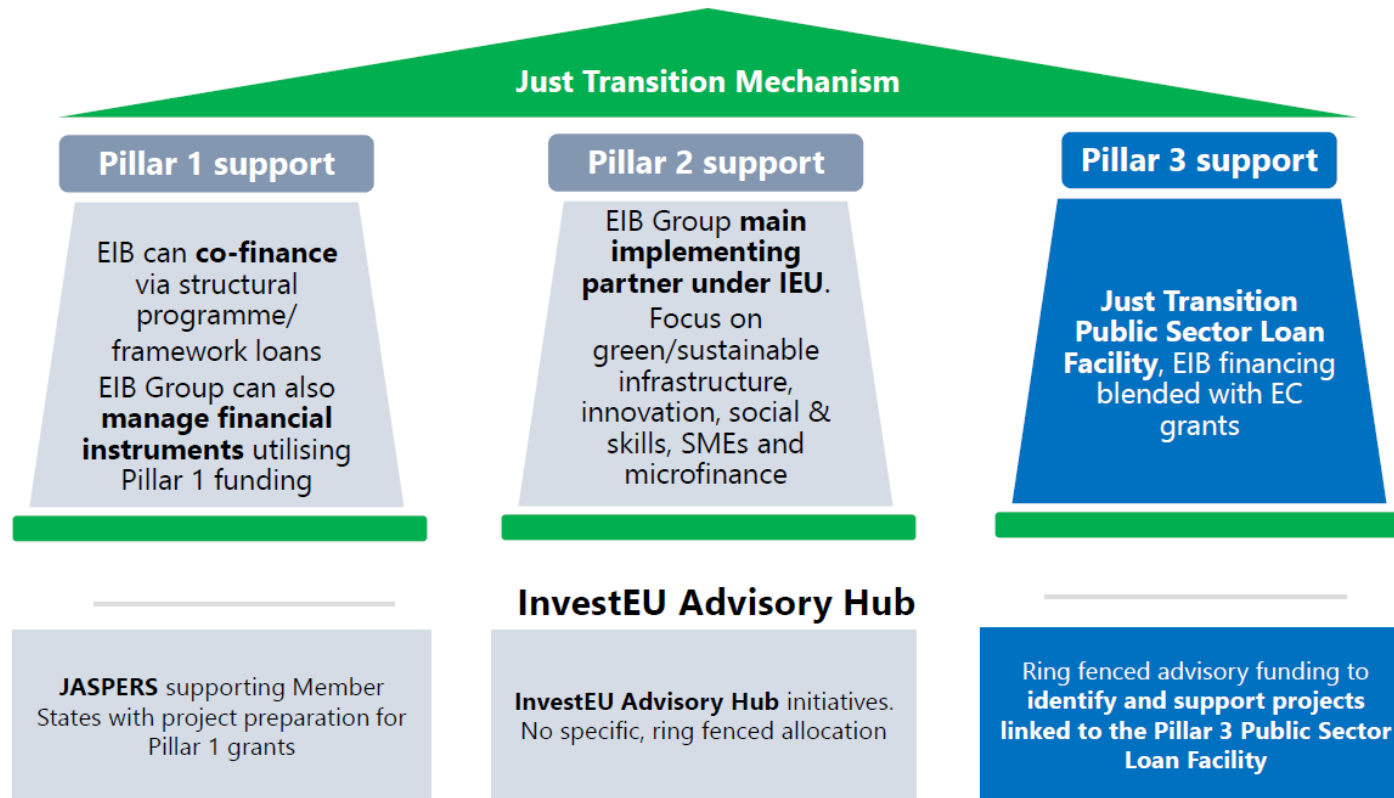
Just Transition Mechanism

Pillar 1 support

EIB can co-finance via structural programme/ framework loans

EIB Group can also manage financial instruments utilising Pillar 1 funding

Pillar 2 support

EIB Group main implementing partner under IEU.

Focus on green/sustainable infrastructure, innovation, social & skills, SMEs and microfinance

Pillar 3 support

Just Transition Public Sector Loan Facility, EIB financing blended with EC grants

InvestEU Advisory Hub

JASPERS supporting Member States with project preparation for Pillar 1 grants

InvestEU Advisory Hub initiatives. No specific, ring fenced allocation

Ring fenced advisory funding to identify and support projects linked to the Pillar 3 Public Sector Loan Facility